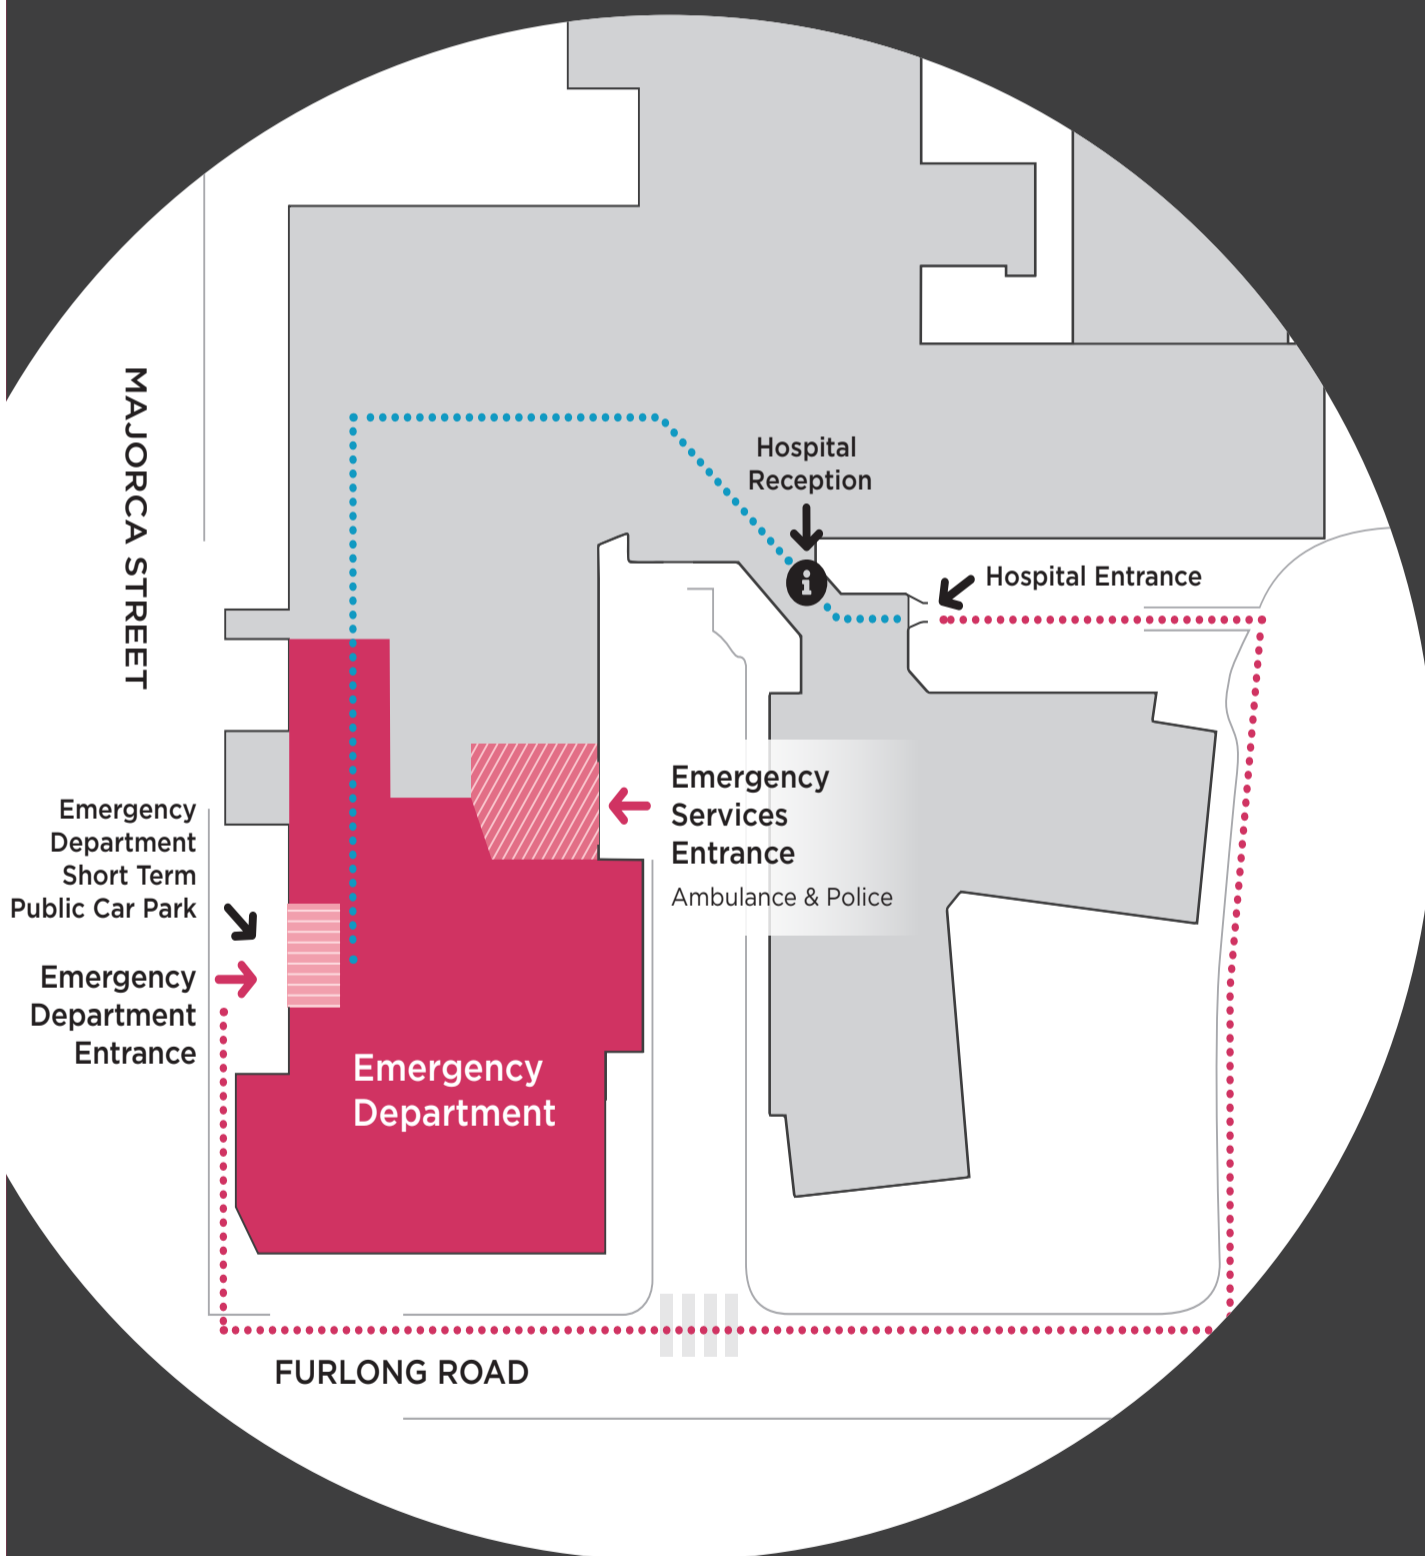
MAJORCA STREET

Hospital Reception

Hospital Entrance

Emergency Services Entrance
Ambulance & Police

Emergency Department Short Term Public Car Park

Emergency Department Entrance

Emergency Department

FURLONG ROAD